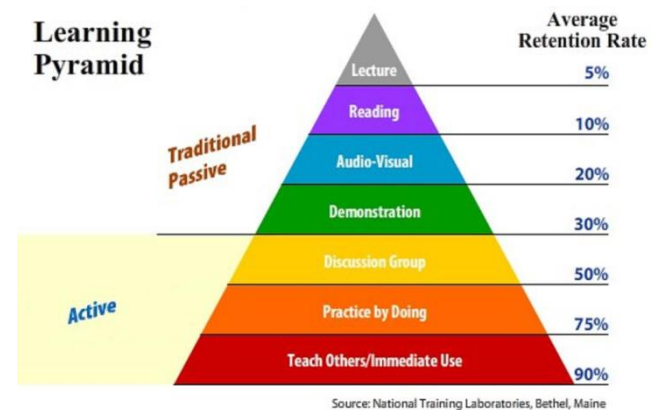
Learning Pyramid

Average Retention Rate

Lecture
5%

Reading
10%

Traditional Passive

Audio-Visual
20%

Demonstration
30%

Discussion Group
50%

Active

Practice by Doing
75%

Teach Others/Immediate Use
90%

Source: National Training Laboratories, Bethel, Maine